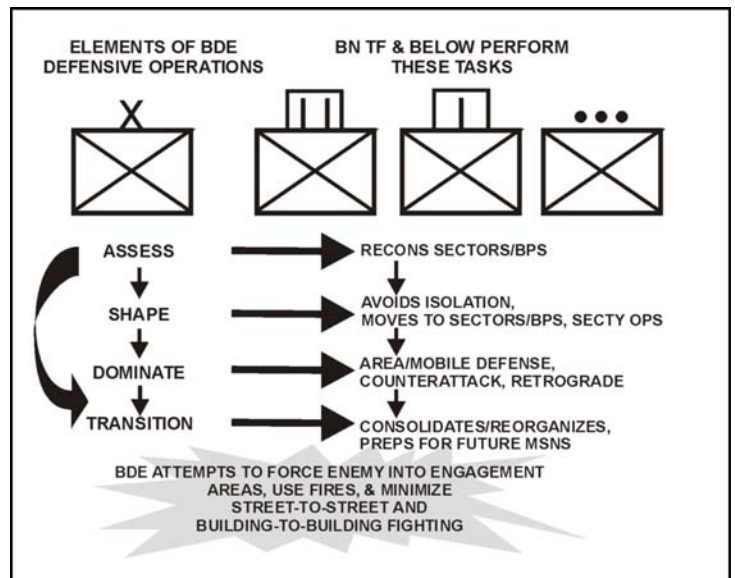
ELEMENTS OF BDE DEFENSIVE OPERATIONS

BN TF & BELOW PERFORM THESE TASKS

X

ASSESS

SHAPE

DOMINATE

TRANSITION

RECONS SECTORS/BPS

AVOIDS ISOLATION, MOVES TO SECTORS/BPS, SECTY OPS

AREA/MOBILE DEFENSE, COUNTERATTACK, RETROGRADE

CONSOLIDATES/REORGANIZES, PREPS FOR FUTURE MSNS

BDE ATTEMPTS TO FORCE ENEMY INTO ENGAGEMENT AREAS, USE FIRES, & MINIMIZE STREET-TO-STREET AND BUILDING-TO-BUILDING FIGHTING